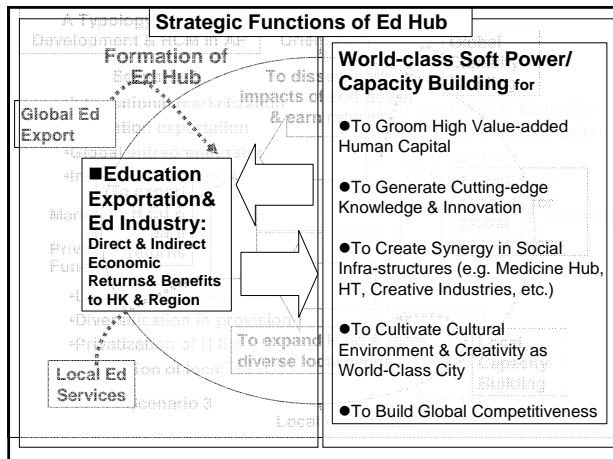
Strategic Functions of Ed Hub

Formation of Ed Hub

Global Ed Export

■Education Exportation& Ed Industry: Direct & Indirect Economic Returns& Benefits to HK & Region

Local Ed Services

World-class Soft Power/ Capacity Building for

●To Groom High Value-added Human Capital

●To Generate Cutting-edge Knowledge & Innovation

●To Create Synergy in Social Infra-structures (e.g. Medicine Hub, HT, Creative Industries, etc.)

●To Cultivate Cultural Environment & Creativity as World-Class City

●To Build Global Competitiveness